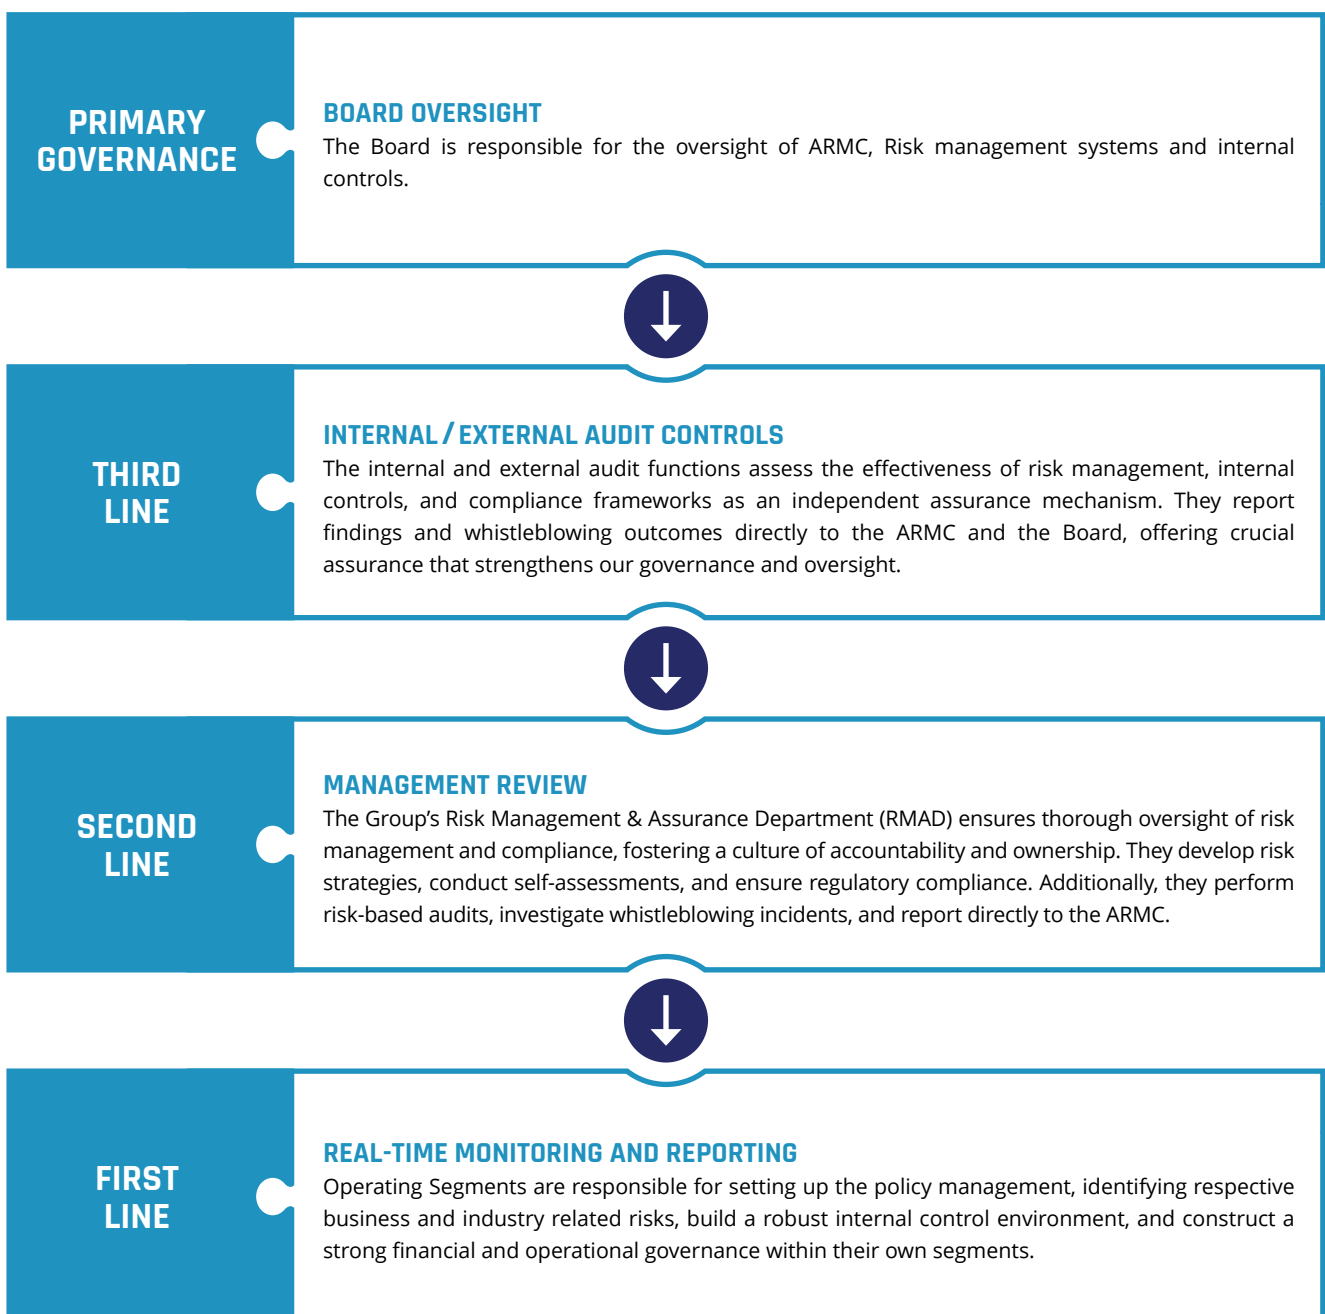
PRIMARY GOVERNANCE

BOARD OVERSIGHT
The Board is responsible for the oversight of ARMC, Risk management systems and internal controls.

THIRD LINE

INTERNAL / EXTERNAL AUDIT CONTROLS
The internal and external audit functions assess the effectiveness of risk management, internal controls, and compliance frameworks as an independent assurance mechanism. They report findings and whistleblowing outcomes directly to the ARMC and the Board, offering crucial assurance that strengthens our governance and oversight.

SECOND LINE

MANAGEMENT REVIEW
The Group's Risk Management & Assurance Department (RMAD) ensures thorough oversight of risk management and compliance, fostering a culture of accountability and ownership. They develop risk strategies, conduct self-assessments, and ensure regulatory compliance. Additionally, they perform risk-based audits, investigate whistleblowing incidents, and report directly to the ARMC.

FIRST LINE

REAL-TIME MONITORING AND REPORTING
Operating Segments are responsible for setting up the policy management, identifying respective business and industry related risks, build a robust internal control environment, and construct a strong financial and operational governance within their own segments.